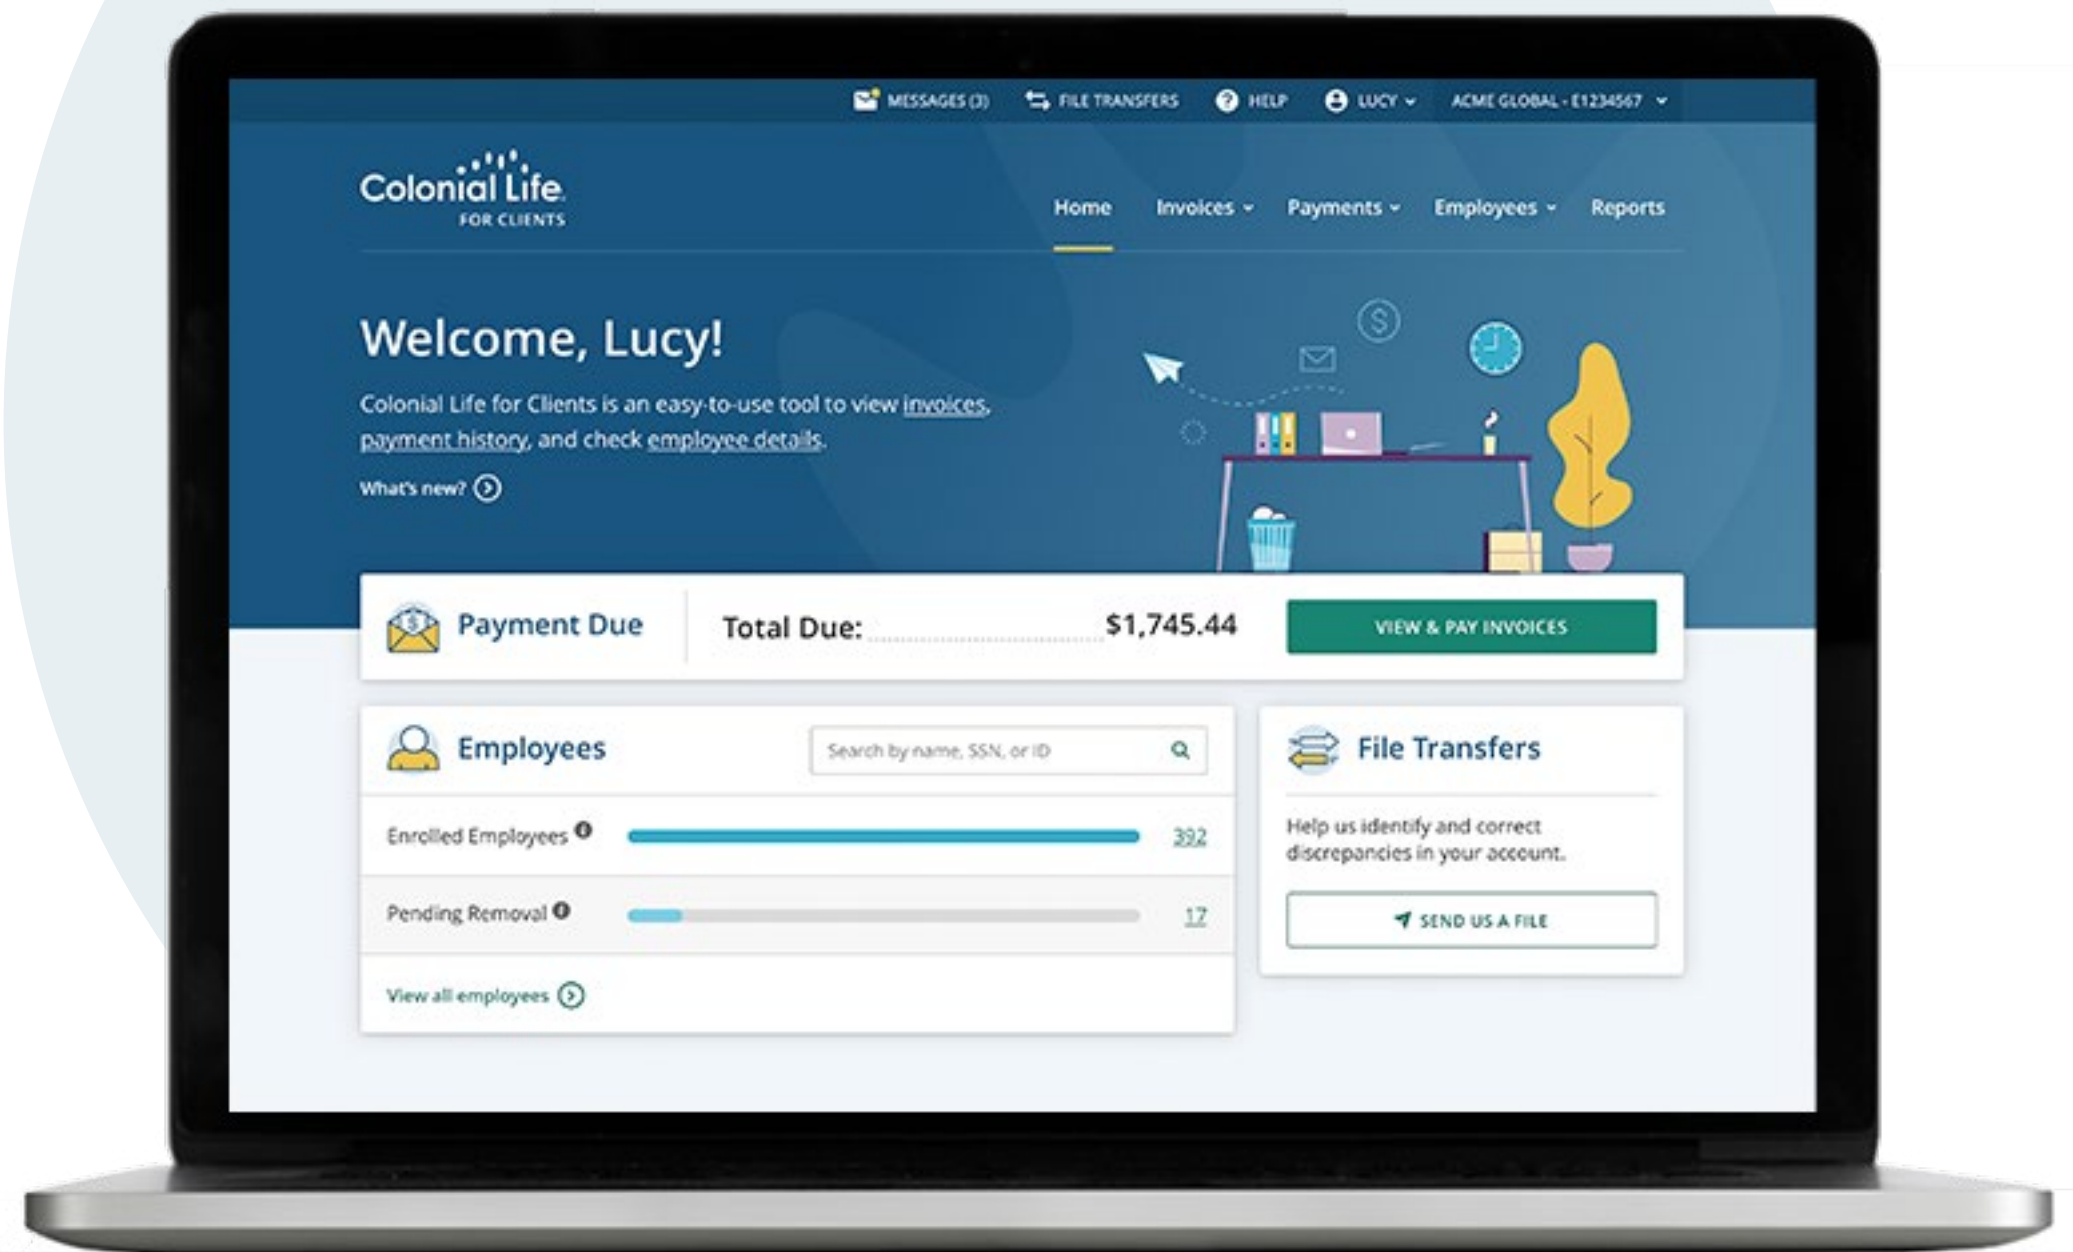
MESSAGES (3) FILE TRANSFERS HELP LUCY ACME GLOBAL - E1234567

Colonial Life FOR CLIENTS

Home Invoices Payments Employees Reports

Welcome, Lucy!

Colonial Life for Clients is an easy-to-use tool to view invoices, payment history, and check employee details.

What's new?

Payment Due

Total Due: $1,745.44

VIEW & PAY INVOICES

Employees

Search by name, SSN, or ID

Enrolled Employees 392

Pending Removal 17

View all employees

File Transfers

Help us identify and correct discrepancies in your account.

SEND US A FILE